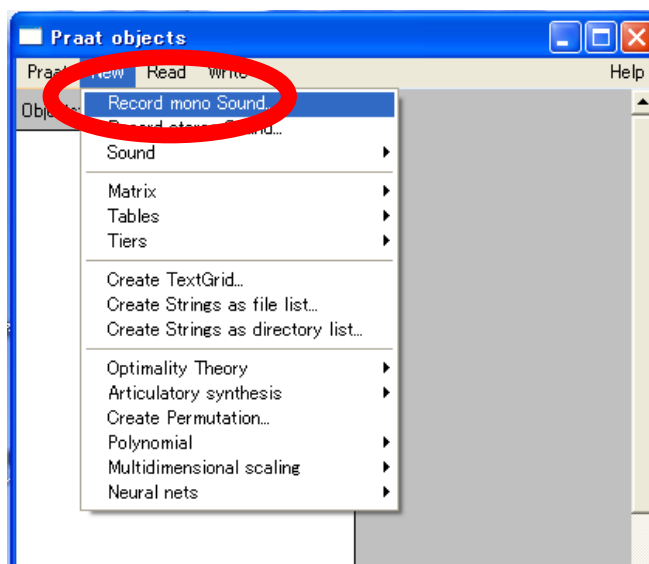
Praat objects

Praat New Read Write Help

Objects

Record mono Sound...
Record stereo Sound...
Sound

Matrix
Tables
Tiers

Create TextGrid...
Create Strings as file list...
Create Strings as directory list...

Optimality Theory
Articulatory synthesis
Create Permutation...
Polynomial
Multidimensional scaling
Neural nets